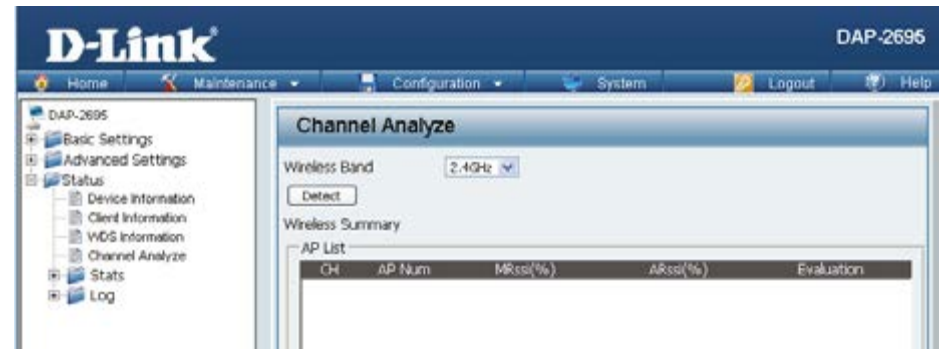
D-Link

DAP-2695

Home Maintenance Configuration System Logout Help

DAP-2695
Basic Settings
Advanced Settings
Status
Device Information
Client Information
WDS Information
Channel Analyze
Stats
Log

Channel Analyze

Wireless Band 2.4GHz

Detect

Wireless Summary

AP List

| CH | AP Num | MRssi(%) | ARssi(%) | Evaluation |
|---|---|---|---|---|